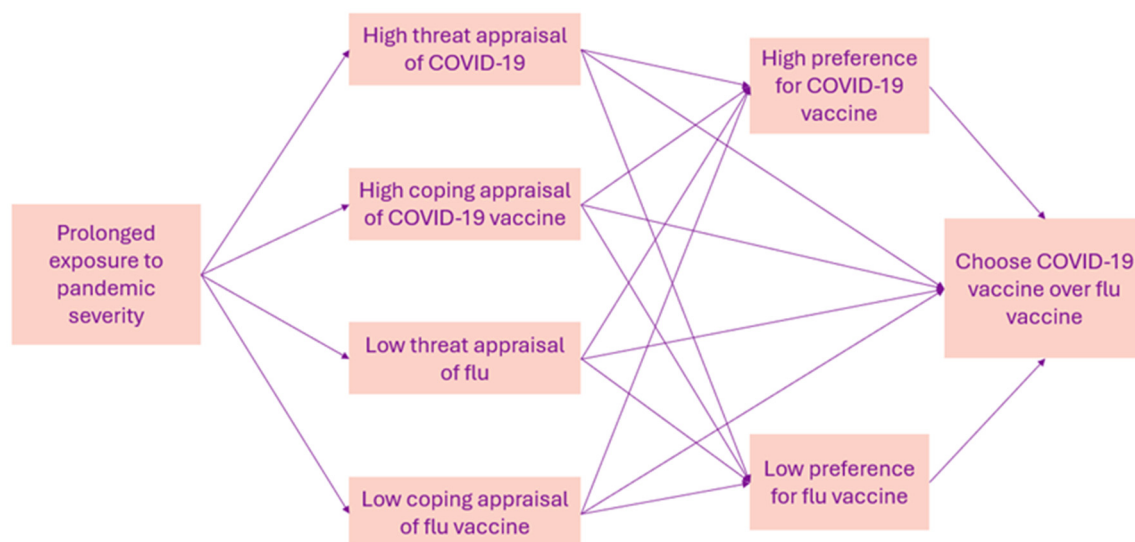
Prolonged exposure to pandemic severity

High threat appraisal of COVID-19

High coping appraisal of COVID-19 vaccine

Low threat appraisal of flu

Low coping appraisal of flu vaccine

High preference for COVID-19 vaccine

Low preference for flu vaccine

Choose COVID-19 vaccine over flu vaccine